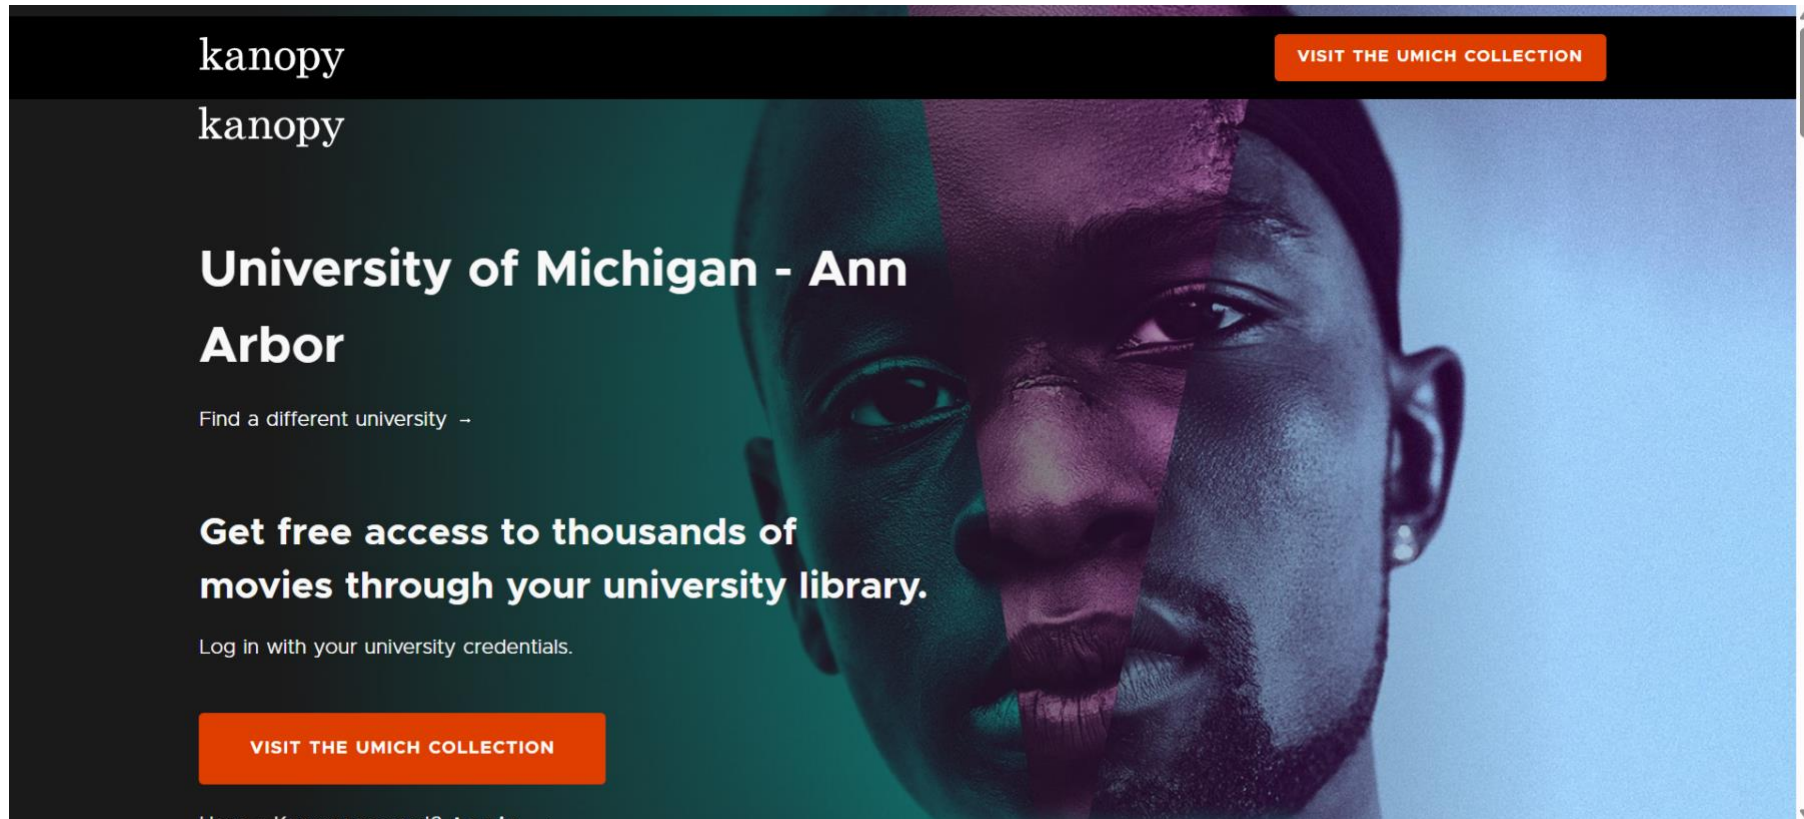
kanopy

VISIT THE UMICH COLLECTION

kanopy

University of Michigan - Ann Arbor

Find a different university →

Get free access to thousands of movies through your university library.

Log in with your university credentials.

VISIT THE UMICH COLLECTION

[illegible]